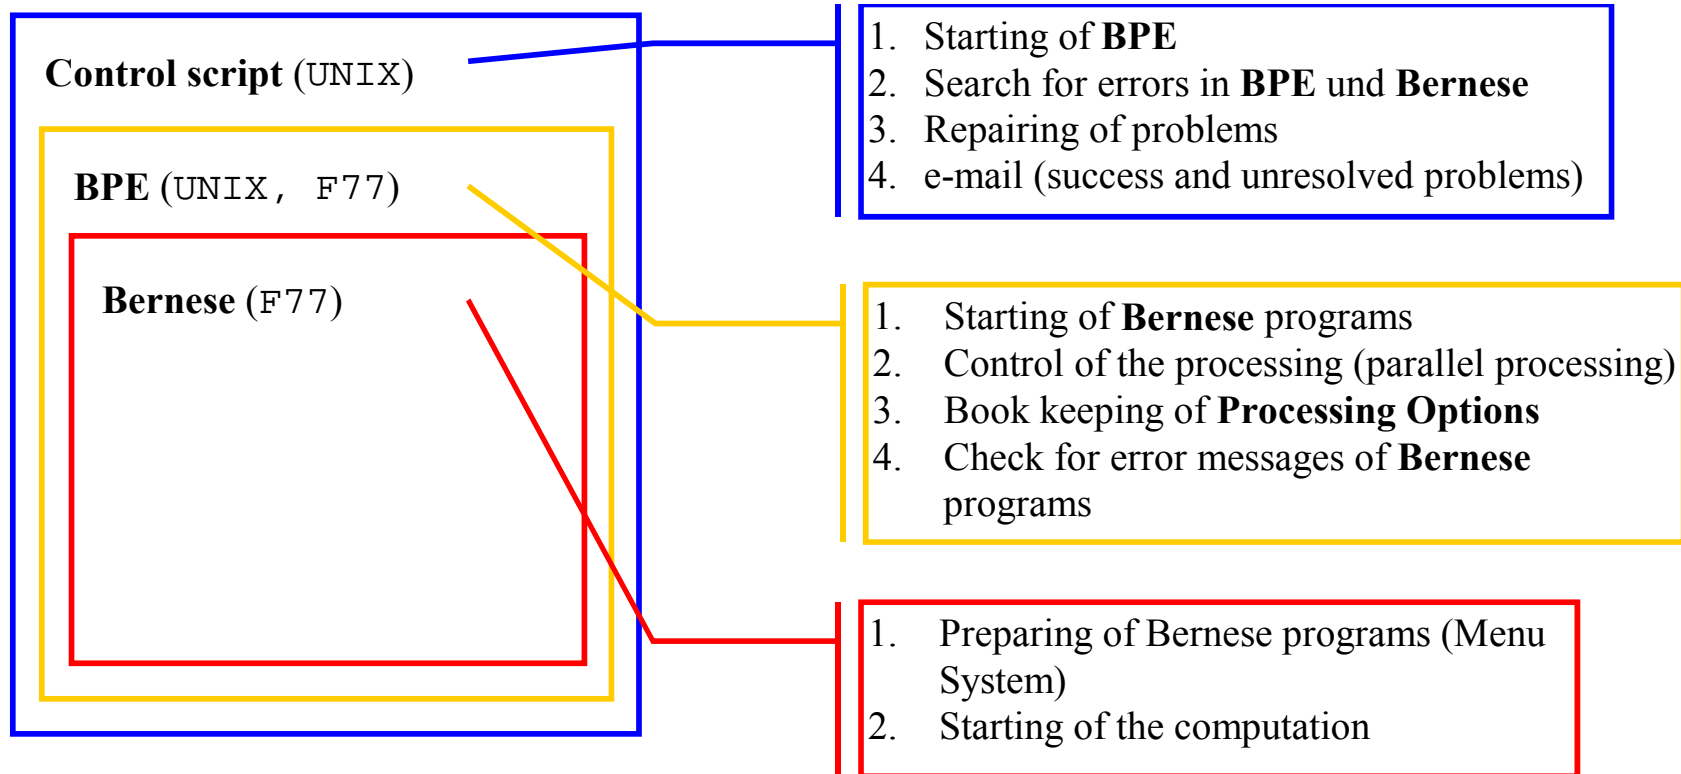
Control script (UNIX)

BPE (UNIX, F77)

Bernese (F77)

1. Starting of BPE
2. Search for errors in BPE und Bernese
3. Repairing of problems
4. e-mail (success and unresolved problems)

1. Starting of Bernese programs
2. Control of the processing (parallel processing)
3. Book keeping of Processing Options
4. Check for error messages of Bernese programs

1. Preparing of Bernese programs (Menu System)
2. Starting of the computation